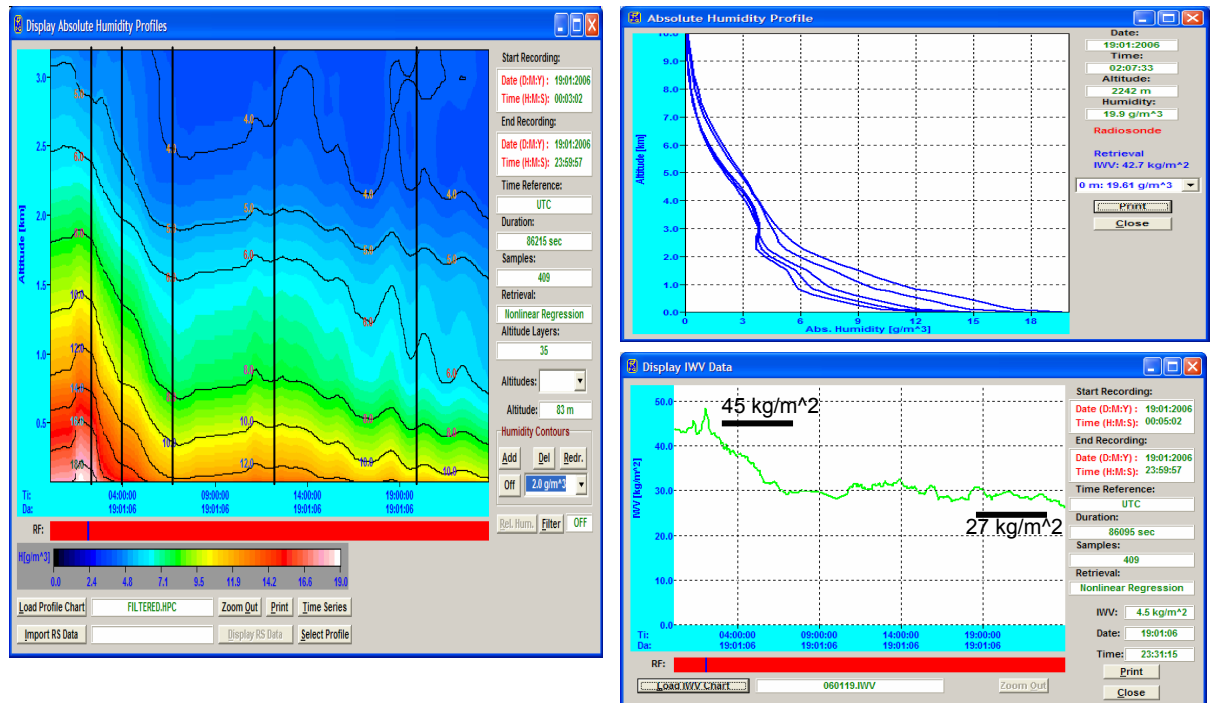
Display Absolute Humidity Profiles

Start Recording:
Date (D:M:Y) : 19:01:2006
Time (H:M:S): 00:03:02
End Recording:
Date (D:M:Y) : 19:01:2006
Time (H:M:S): 23:59:57
Time Reference:
UTC
Duration:
86215 sec
Samples:
409
Retrieval:
Nonlinear Regression
Altitude Layers:
35
Altitudes:
Altitude: 83 m
Humidity Contours
Add Del Redr.
Off 2.0 g/m^3
Rel. Hum. Filter OFF

Altitude [km]
3.0 2.5 2.0 1.5 1.0 0.5
4.0 6.0 8.0 10.0 12.0 14.0 16.0 18.0
Ti: 04:00:00 09:00:00 14:00:00 19:00:00
Da: 19:01:06 19:01:06 19:01:06 19:01:06
RF:
H[g/m^3]
0.0 2.4 4.8 7.1 9.5 11.9 14.2 16.6 19.0
Load Profile Chart FILTERED.HPC Zoom Out Print Time Series
Import RS Data Display RS Data Select Profile

Absolute Humidity Profile
Altitude [km]
10.0 9.0 8.0 7.0 6.0 5.0 4.0 3.0 2.0 1.0 0.0
0 3 6 9 12 15 18
Abs. Humidity [g/m^3]
Date:
19:01:2006
Time:
02:07:33
Altitude:
2242 m
Humidity:
19.9 g/m^3
Radiosonde
Retrieval
IWV: 42.7 kg/m^2
0 m: 19.61 g/m^3
Print
Close

Display IWV Data
IWV [kg/m^2]
50.0 40.0 30.0 20.0 10.0 0.0
45 kg/m^2
27 kg/m^2
Ti: 04:00:00 09:00:00 14:00:00 19:00:00
Da: 19:01:06 19:01:06 19:01:06 19:01:06
RF:
Start Recording:
Date (D:M:Y) : 19:01:2006
Time (H:M:S): 00:05:02
End Recording:
Date (D:M:Y) : 19:01:2006
Time (H:M:S): 23:59:57
Time Reference:
UTC
Duration:
86095 sec
Samples:
409
Retrieval:
Nonlinear Regression
IWV: 4.5 kg/m^2
Date: 19:01:06
Time: 23:31:15
Print
Close
Load IWV Chart 060119.IWV Zoom Out